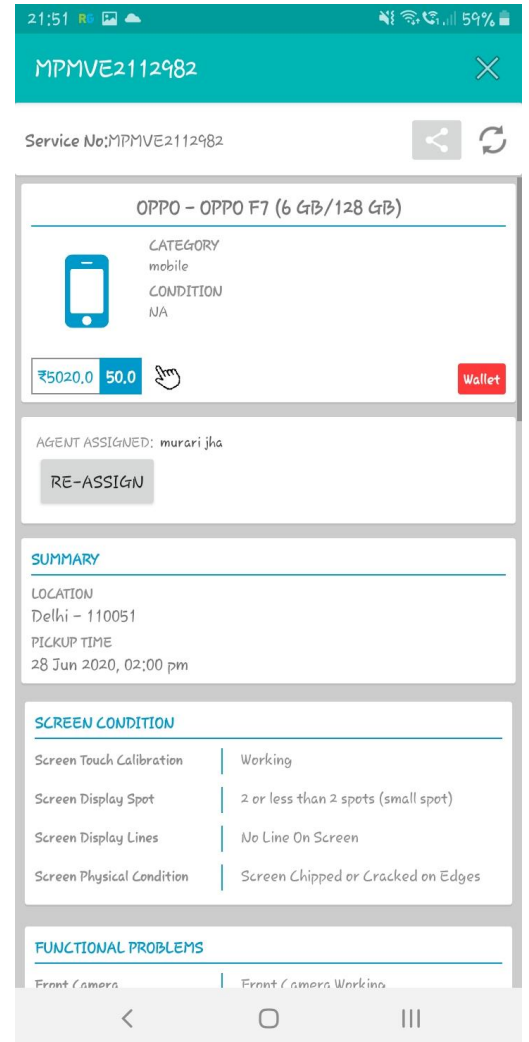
21:51 59%

MPMVE2112982

Service No:MPMVE2112982

OPPO - OPPO F7 (6 GB/128 GB)

CATEGORY
mobile
CONDITION
NA

₹5020.0 50.0

Wallet

AGENT ASSIGNED: murari jha

RE-ASSIGN

SUMMARY

LOCATION
Delhi - 110051
PICKUP TIME
28 Jun 2020, 02:00 pm

SCREEN CONDITION

| | |
|---|---|
| Screen Touch Calibration | Working |
| Screen Display Spot | 2 or less than 2 spots (small spot) |
| Screen Display Lines | No Line On Screen |
| Screen Physical Condition | Screen Chipped or Cracked on Edges |

FUNCTIONAL PROBLEMS

Front Camera | Front Camera Working